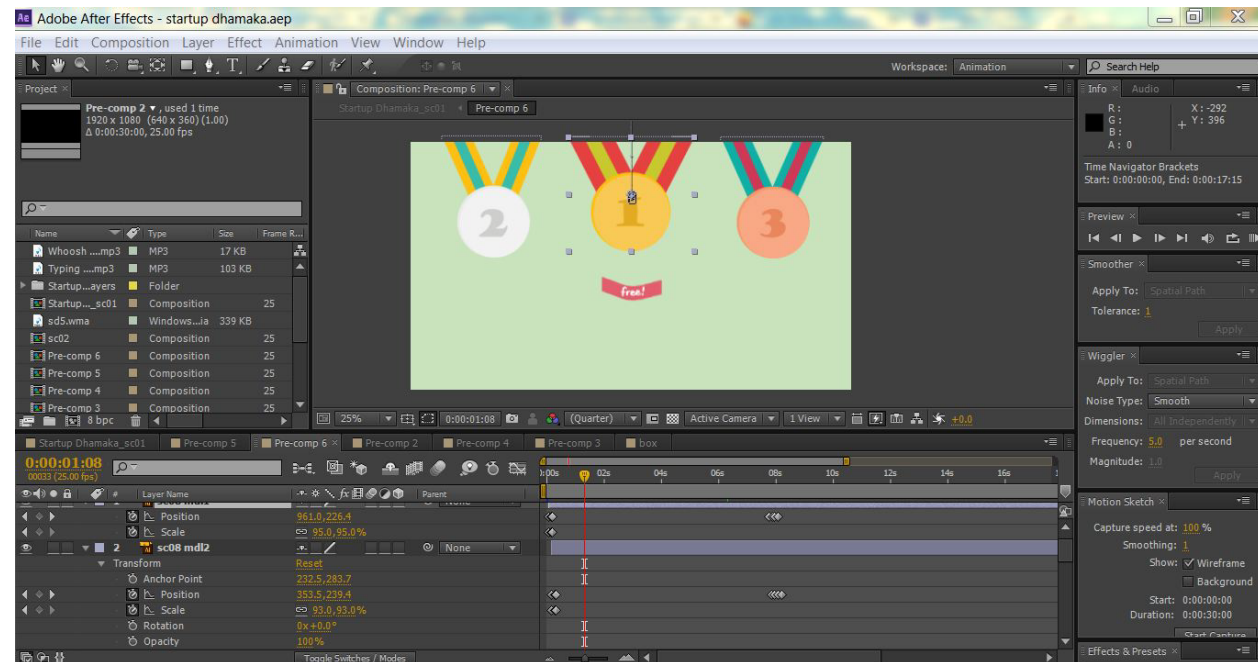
Adobe After Effects - startup dhamaka.aep

File Edit Composition Layer Effect Animation View Window Help

Workspace: Animation

Search Help

Project

Pre-comp 2 ▾ , used 1 time
1920 x 1080 (640 x 360) (1.00)
Δ 0:00:30:00, 25.00 fps

| Name | Type | Size | Frame R... |
|---|---|---|---|
| Whoosh ....mp3 | MP3 | 17 KB | |
| Typing ....mp3 | MP3 | 103 KB | |
| Startup...ayers | Folder | | |
| Startup..._sc01 | Composition | | 25 |
| sd5.wma | Windows...ia | 339 KB | |
| sc02 | Composition | | 25 |
| Pre-comp 6 | Composition | | 25 |
| Pre-comp 5 | Composition | | 25 |
| Pre-comp 4 | Composition | | 25 |
| Pre-comp 3 | Composition | | 25 |

8 bpc

Composition: Pre-comp 6

Startup Dhamaka_sc01 Pre-comp 6

2 1 3

free!

25% 0:00:01:08 (Quarter) Active Camera 1 View +0.0

Startup Dhamaka_sc01 Pre-comp 5 Pre-comp 6 Pre-comp 2 Pre-comp 4 Pre-comp 3 box

0:00:01:08
00033 (25.00 fps)

Layer Name Parent

Position 961.0,226.4
Scale 95.0,95.0%
2 sc08 mdl2 None
Transform Reset
Anchor Point 232.5,283.7
Position 353.5,239.4
Scale 93.0,93.0%
Rotation 0x+0.0°
Opacity 100%

Toggle Switches / Modes

0:00s 02s 04s 06s 08s 10s 12s 14s 16s

Info Audio
R:
G:
B:
A: 0
X: -292
Y: 396

Time Navigator Brackets
Start: 0:00:00:00, End: 0:00:17:15

Preview

Smoother
Apply To: Spatial Path
Tolerance: 1
Apply

Wiggler
Apply To: Spatial Path
Noise Type: Smooth
Dimensions: All Independently
Frequency: 5.0 per second
Magnitude: 1.0
Apply

Motion Sketch
Capture speed at: 100 %
Smoothing: 1
Show: Wireframe
Background
Start: 0:00:00:00
Duration: 0:00:30:00
Start Capture

Effects & Presets